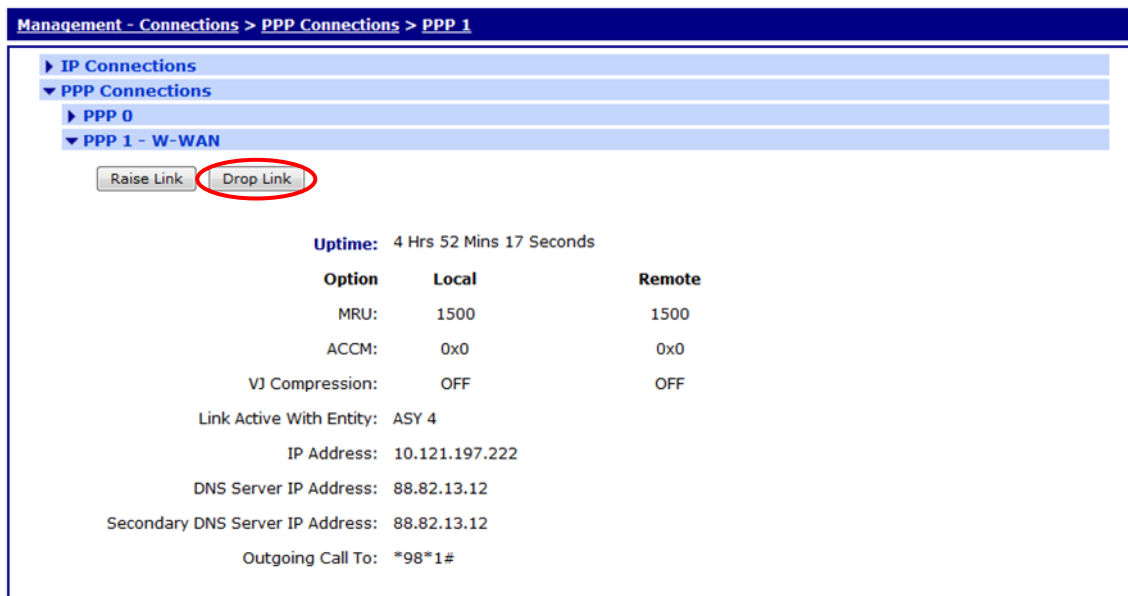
Management - Connections > PPP Connections > PPP 1

IP Connections
PPP Connections
PPP 0
PPP 1 - W-WAN

Raise Link Drop Link

Uptime: 4 Hrs 52 Mins 17 Seconds

| Option | Local | Remote |
|---|---|---|
| MRU: | 1500 | 1500 |
| ACCM: | 0x0 | 0x0 |
| VJ Compression: | OFF | OFF |

Link Active With Entity: ASY 4
IP Address: 10.121.197.222
DNS Server IP Address: 88.82.13.12
Secondary DNS Server IP Address: 88.82.13.12
Outgoing Call To: *98*1#